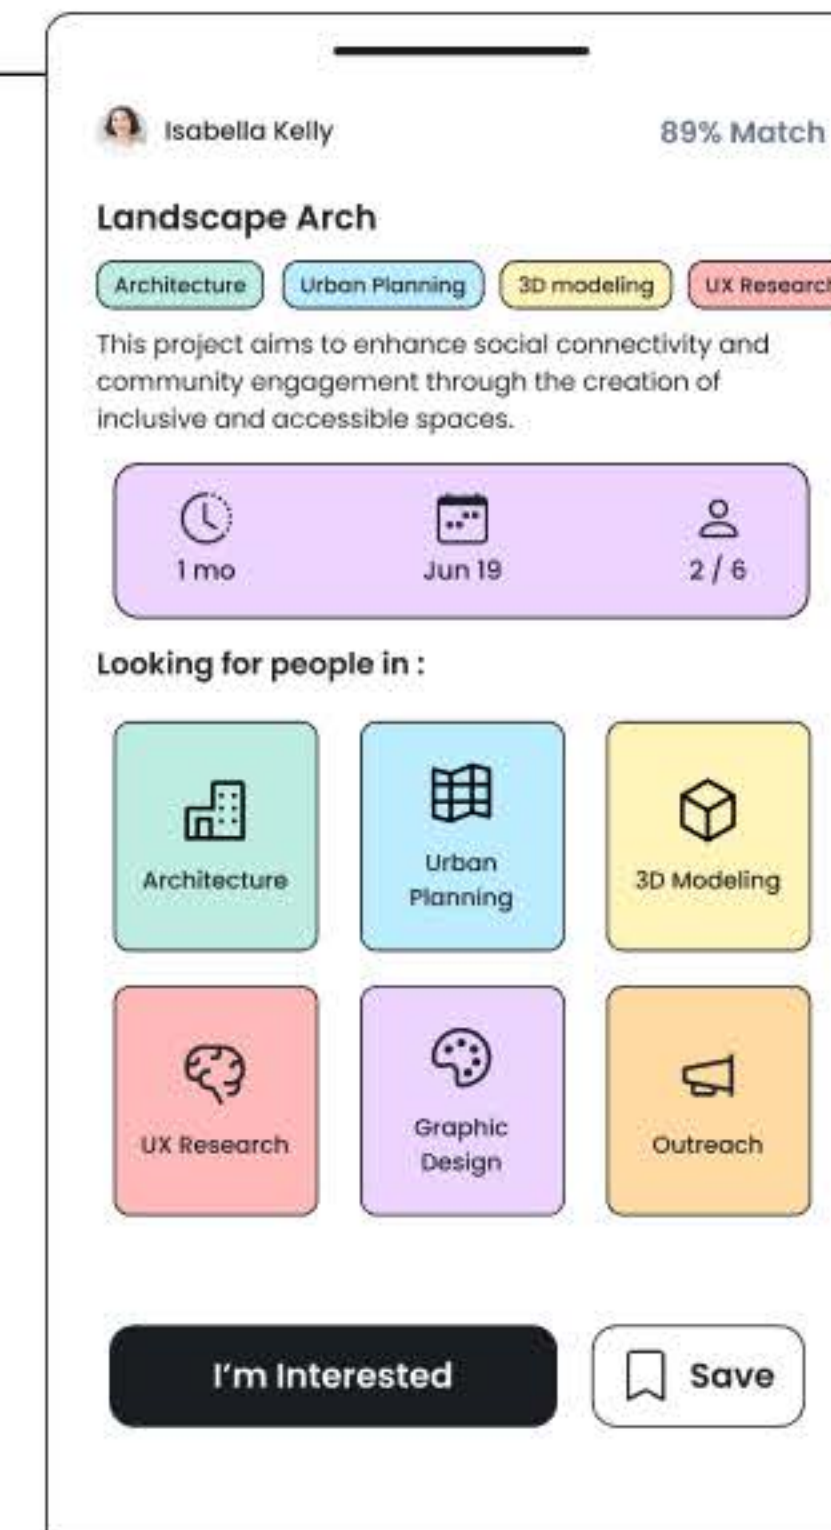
Isabella Kelly

89% Match

Landscape Arch

Architecture Urban Planning 3D modeling UX Researc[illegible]

This project aims to enhance social connectivity and community engagement through the creation of inclusive and accessible spaces.

1 mo

Jun 19

2 / 6

Looking for people in :

Architecture

Urban Planning

3D Modeling

UX Research

Graphic Design

Outreach

I'm Interested

Save